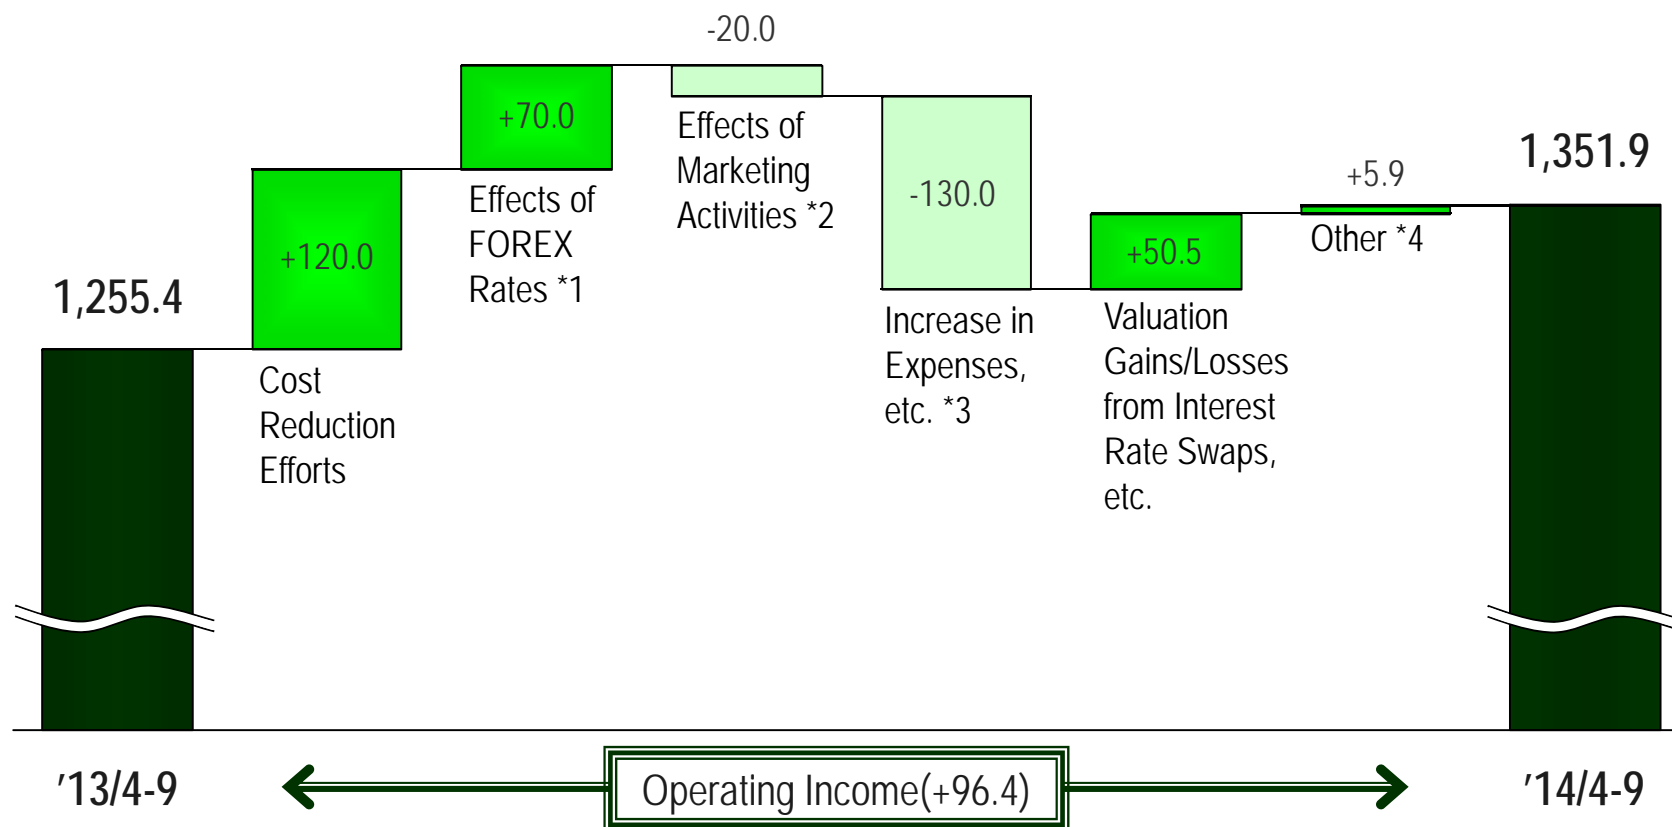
1,255.4

+120.0

Cost Reduction Efforts

+70.0

Effects of FOREX Rates *1

-20.0

Effects of Marketing Activities *2

-130.0

Increase in Expenses, etc. *3

+50.5

Valuation Gains/Losses from Interest Rate Swaps, etc.

+5.9

Other *4

1,351.9

'13/4-9

Operating Income(+96.4)

'14/4-9